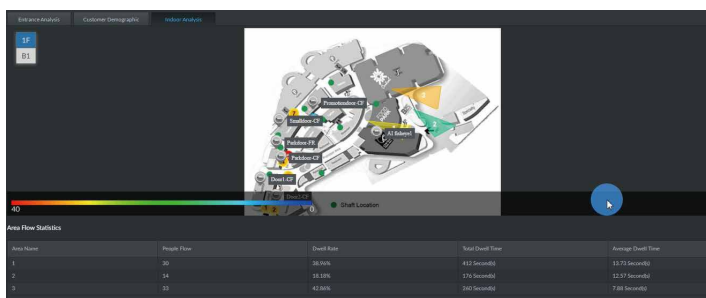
Entrance Analysis Customer Demographic Indoor Analysis

1F
B1

Promotionfoor-CF
Tonifidoor-CF
A1 fisheye1
Parkdoor-FR
Parkdoor-CF
Door1-CF
Door2-CF

40
0
Shaft Location

Area Flow Statistics

| Area Name | People Flow | Dwell Rate | Total Dwell Time | Average Dwell Time |
|---|---|---|---|---|
| 1 | 30 | 38.96% | 412 Second(s) | 13.73 Second(s) |
| 2 | 14 | 18.18% | 176 Second(s) | 12.57 Second(s) |
| 3 | 33 | 42.86% | 260 Second(s) | 7.88 Second(s) |